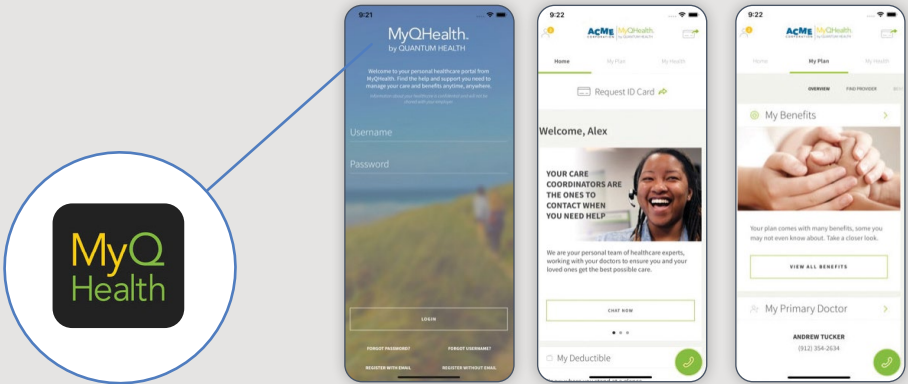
MyQ Health

9:21

MyQHealth.
by QUANTUM HEALTH

Welcome to your personal healthcare portal from MyQHealth. Find the help and support you need to manage your care and benefits anytime, anywhere.

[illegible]

Username

Password

LOGIN

FORGOT PASSWORD?

FORGOT USERNAME?

REGISTER WITH EMAIL

REGISTER WITHOUT EMAIL

9:22

ACME CORPORATION | MyQHealth

Home

My Plan

My Health

Request ID Card

Welcome, Alex

YOUR CARE COORDINATORS ARE THE ONES TO CONTACT WHEN YOU NEED HELP

We are your personal team of healthcare experts, working with your doctors to ensure you and your loved ones get the best possible care.

CHAT NOW

My Deductible

9:22

ACME CORPORATION | MyQHealth

Home

My Plan

My Health

OVERVIEW

FIND PROVIDER

My Benefits

Your plan comes with many benefits, some you may not even know about. Take a closer look.

VIEW ALL BENEFITS

My Primary Doctor

ANDREW TUCKER

(912) 354-2634